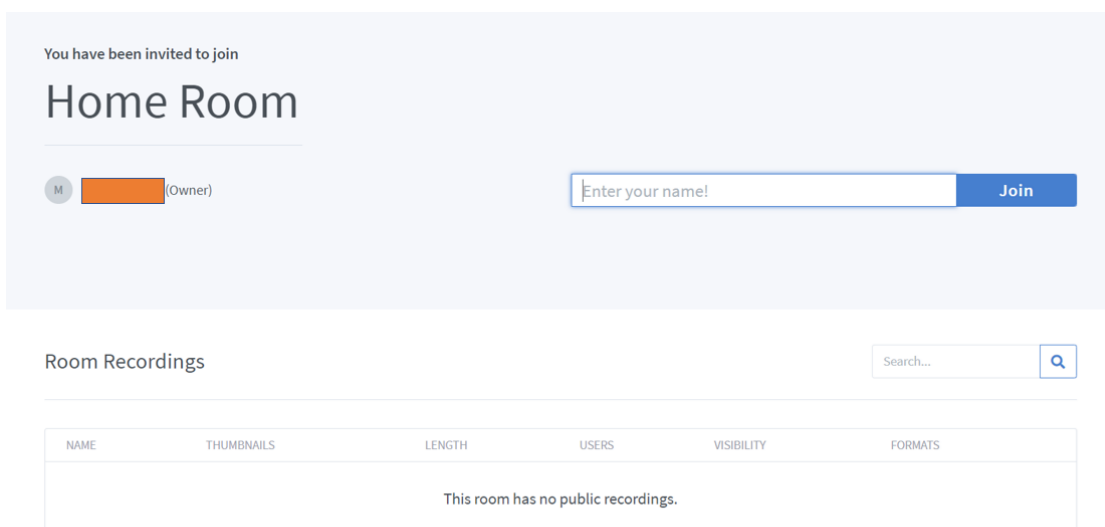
You have been invited to join

Home Room

M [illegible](Owner)

Enter your name!

Join

Room Recordings

Search...

| NAME | THUMBNAILS | LENGTH | USERS | VISIBILITY | FORMATS |
|---|---|---|---|---|---|
| This room has no public recordings. | | | | | |